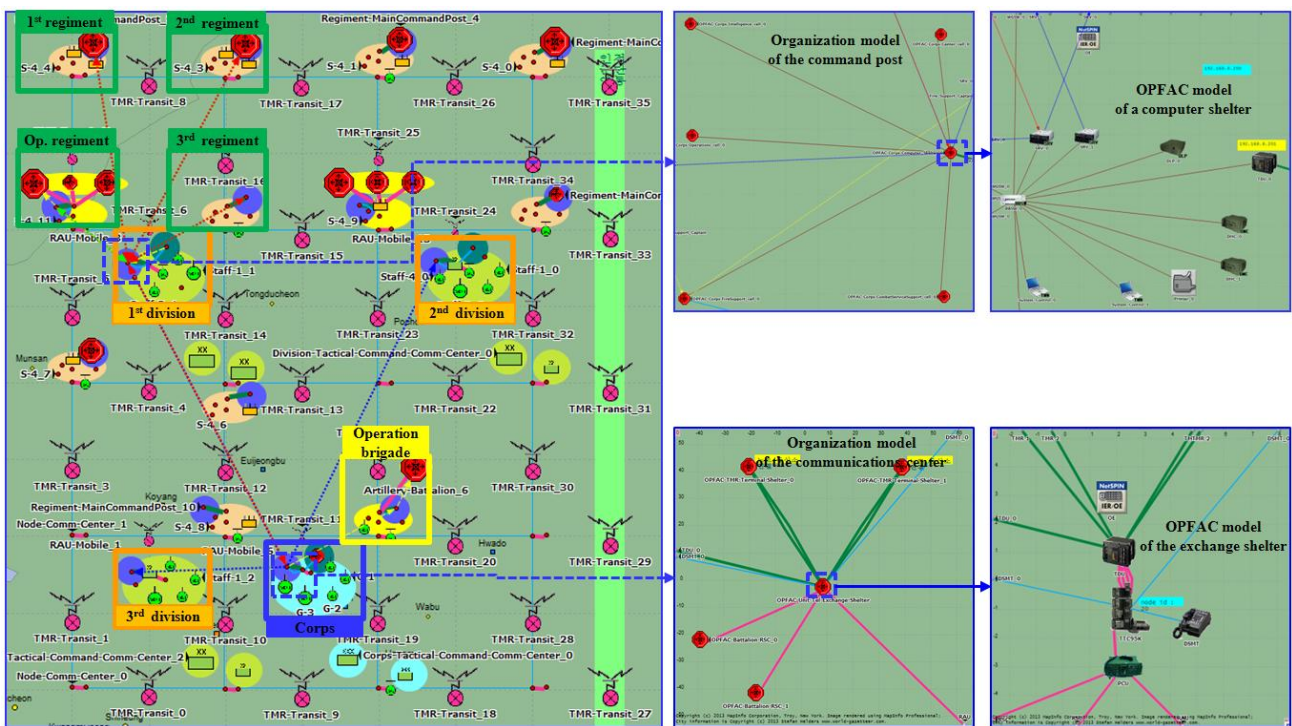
$1^{st}$ regiment
mandPost_
$2^{nd}$ regiment
Regiment-MainCommandPost_4
Regiment-MainCo
S-4_4
S-4_3
S-4_1
S-4_0
TMR-Transit_8
TMR-Transit_17
TMR-Transit_26
TMR-Transit_35
TMR-Transit_25
Op. regiment
$3^{rd}$ regiment
TMR-Transit_16
TMR-Transit_34
Regiment-MainCo
TMR-Transit_6
S-4_9
TMR-Transit_24
S-4_1
RAU-Mobile
RAU-Mobile
TMR-Transit
Staff-1_1
TMR-Transit_15
Staff-4_0
Staff-1_0
TMR-Transit_33
Tongducheon
$1^{st}$ division
$2^{nd}$ division
TMR-Transit_14
TMR-Transit_23
TMR-Transit_32
Munsan
Division-Tactical-Command-Comm-Center_0
S-4_7
TMR-Transit_4
TMR-Transit_13
TMR-Transit_22
TMR-Transit_31
S-4_6
Operation brigade
Uijeongbu
TMR-Transit_3
TMR-Transit_12
Artillery_Battalion_6
TMR-Transit_30
Koyang
Regiment-MainCommandPost_10
S-4_8
Node-Comm-Center_1
TMR-Transit_11
RAU-Mobile_1
RAU-Mobile_
Hwado
Staff-1_2
TMR-Transit_20
TMR-Transit_29
$3^{rd}$ division
G-3
G-2
Wabu
Corps
TMR-Transit_1
TMR-Transit_10
TMR-Transit_19
TMR-Transit_28
Tactical-Command-Comm-Center_2
Corps-Tactical-Command-Comm-Center_0
Node-Comm-Center_0
cheon
TMR-Transit_0
TMR-Transit_9
TMR-Transit_18
TMR-Transit_27
Organization model of the command post
OPFAC model of a computer shelter
Organization model of the communication center
OPFAC-TMR-Terminal-Shelter_0
OPFAC-TMR-Terminal-Shelter_1
OPFAC-UHF-Tel-Exchange-Shelter
OPFAC Battalion RSC_0
OPFAC Battalion RSC_1
OPFAC model of the exchange shelter
NetSPIN
IER-OE
DSMT